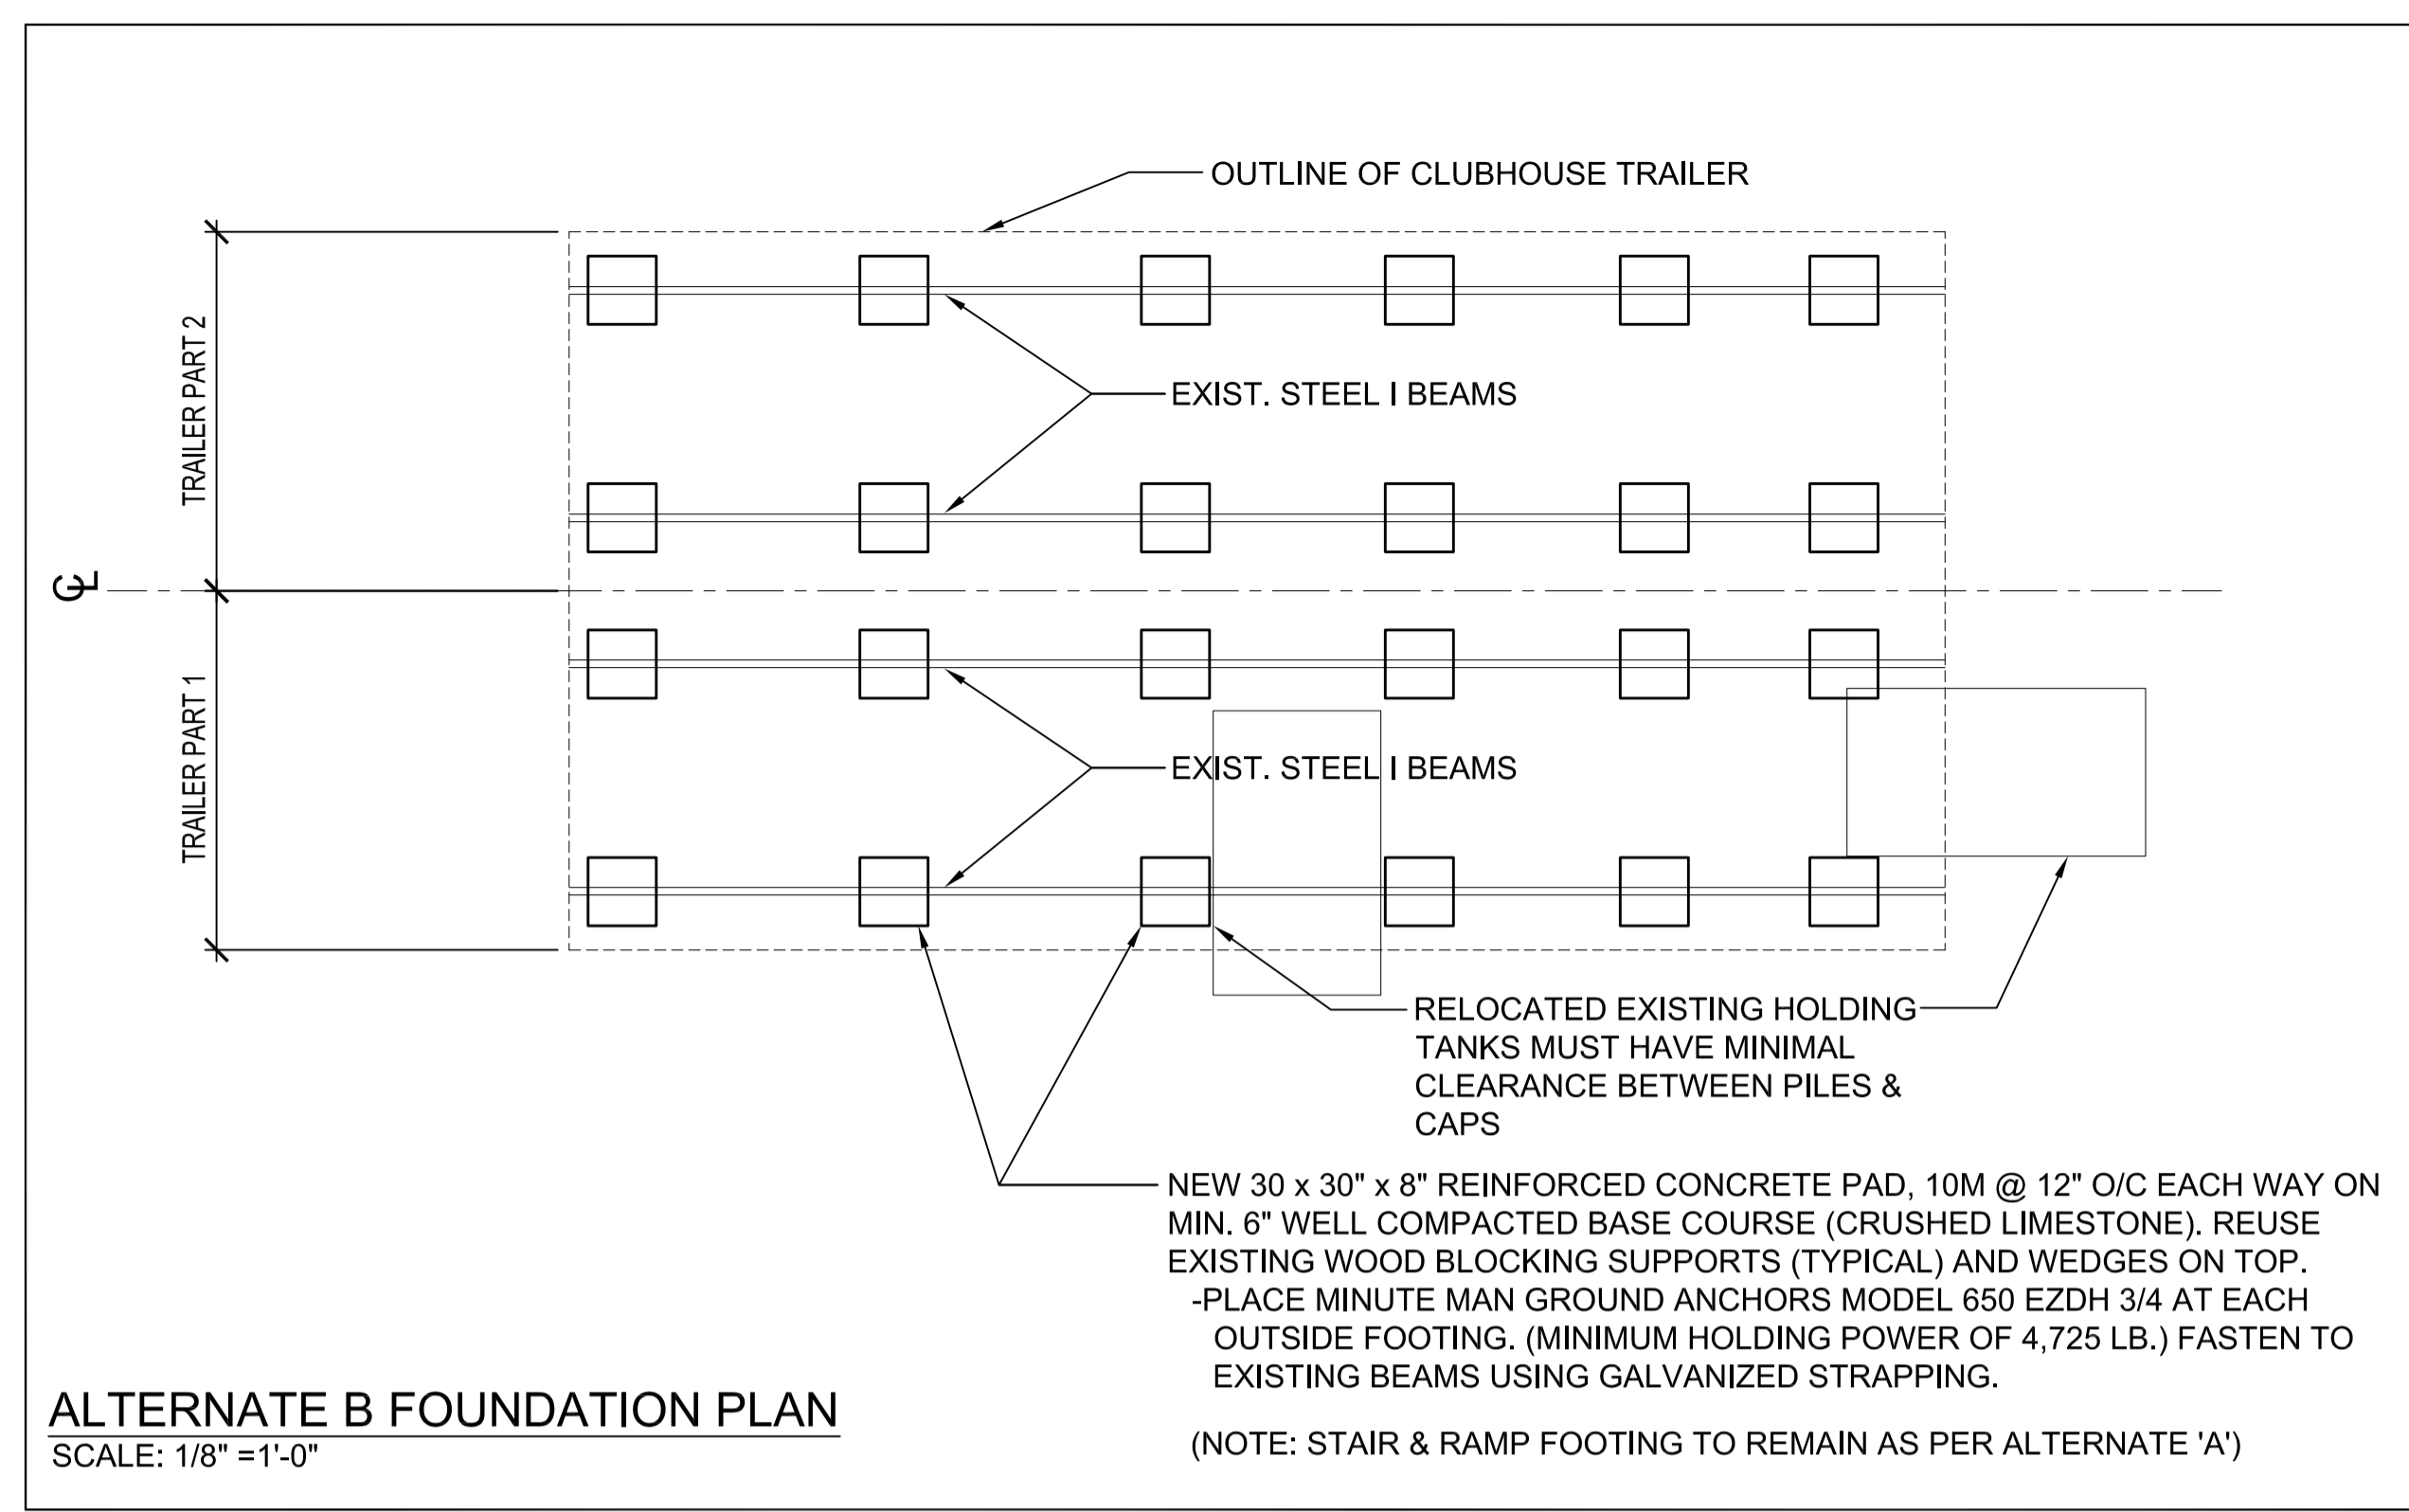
OUTLINE OF CLUBHOUSE TRAILER

TRAILER PART 2

EXIST. STEEL I BEAMS

℄

TRAILER PART 1

EXIST. STEEL I BEAMS

RELOCATED EXISTING HOLDING TANKS MUST HAVE MINIMAL CLEARANCE BETWEEN PILES & CAPS

NEW 30 x 30" x 8" REINFORCED CONCRETE PAD, 10M @ 12" O/C EACH WAY ON MIN. 6" WELL COMPACTED BASE COURSE (CRUSHED LIMESTONE). REUSE EXISTING WOOD BLOCKING SUPPORTS (TYPICAL) AND WEDGES ON TOP.
-PLACE MINUTE MAN GROUND ANCHORS MODEL 650 EZDH 3/4 AT EACH OUTSIDE FOOTING. (MINIMUM HOLDING POWER OF 4,725 LB.) FASTEN TO EXISTING BEAMS USING GALVANIZED STRAPPING.

(NOTE: STAIR & RAMP FOOTING TO REMAIN AS PER ALTERNATE 'A')

ALTERNATE B FOUNDATION PLAN
SCALE: 1/8" =1'-0"